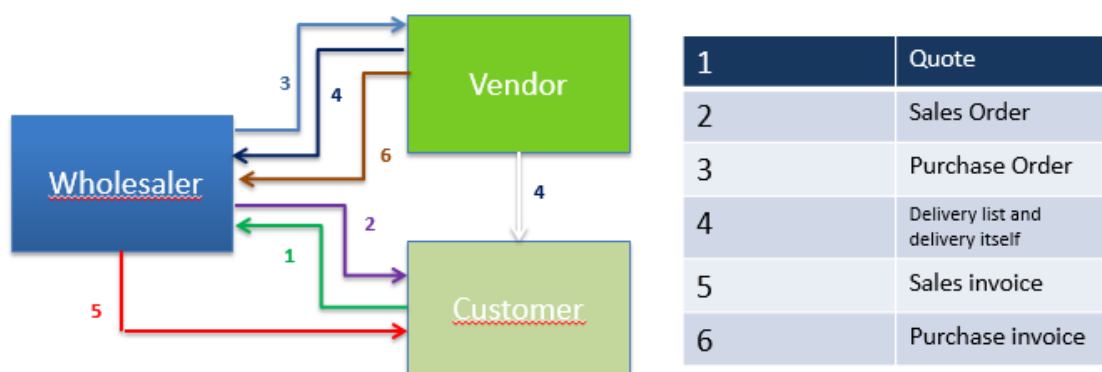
Vendor

Wholesaler

Customer

3

4

6

2

1

4

5

| 1 | Quote |
|---|---|
| 2 | Sales Order |
| 3 | Purchase Order |
| 4 | Delivery list and delivery itself |
| 5 | Sales invoice |
| 6 | Purchase invoice |